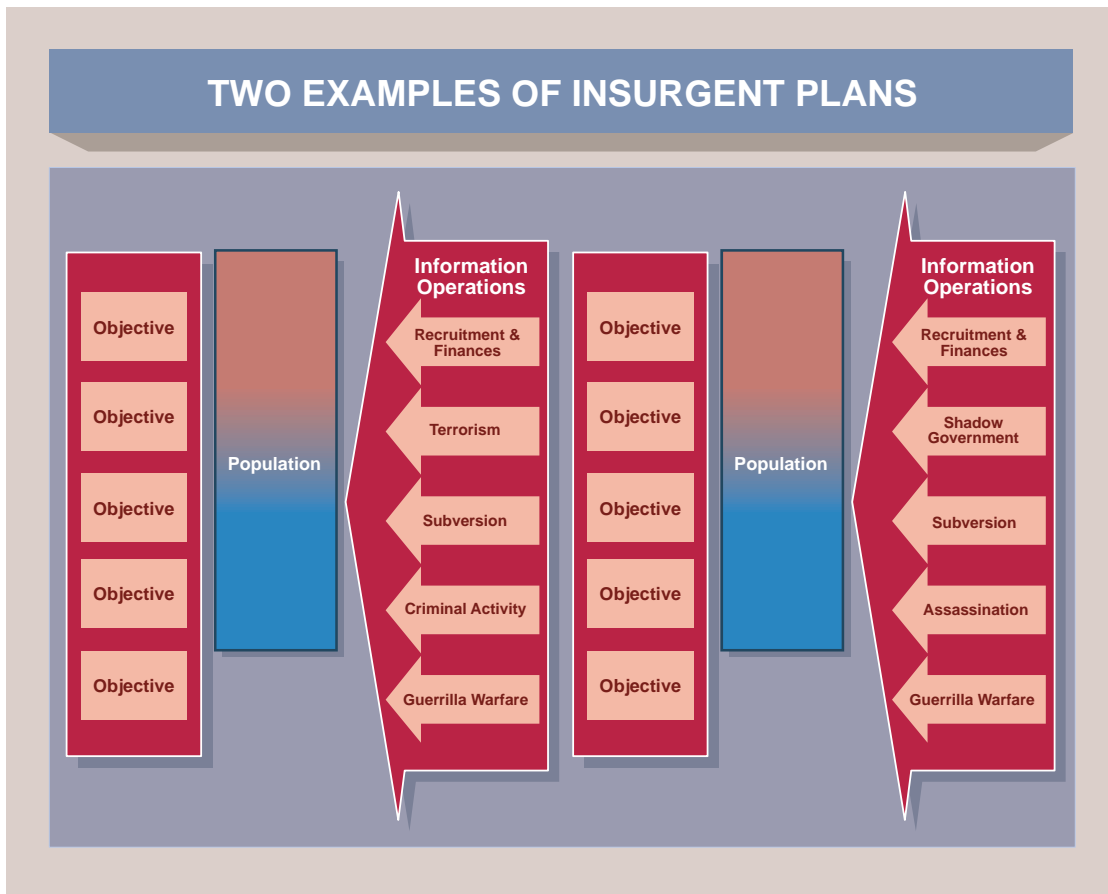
TWO EXAMPLES OF INSURGENT PLANS

Objective
Objective
Objective
Objective
Objective

Population

Information Operations
Recruitment & Finances
Terrorism
Subversion
Criminal Activity
Guerrilla Warfare

Objective
Objective
Objective
Objective
Objective

Population

Information Operations
Recruitment & Finances
Shadow Government
Subversion
Assassination
Guerrilla Warfare